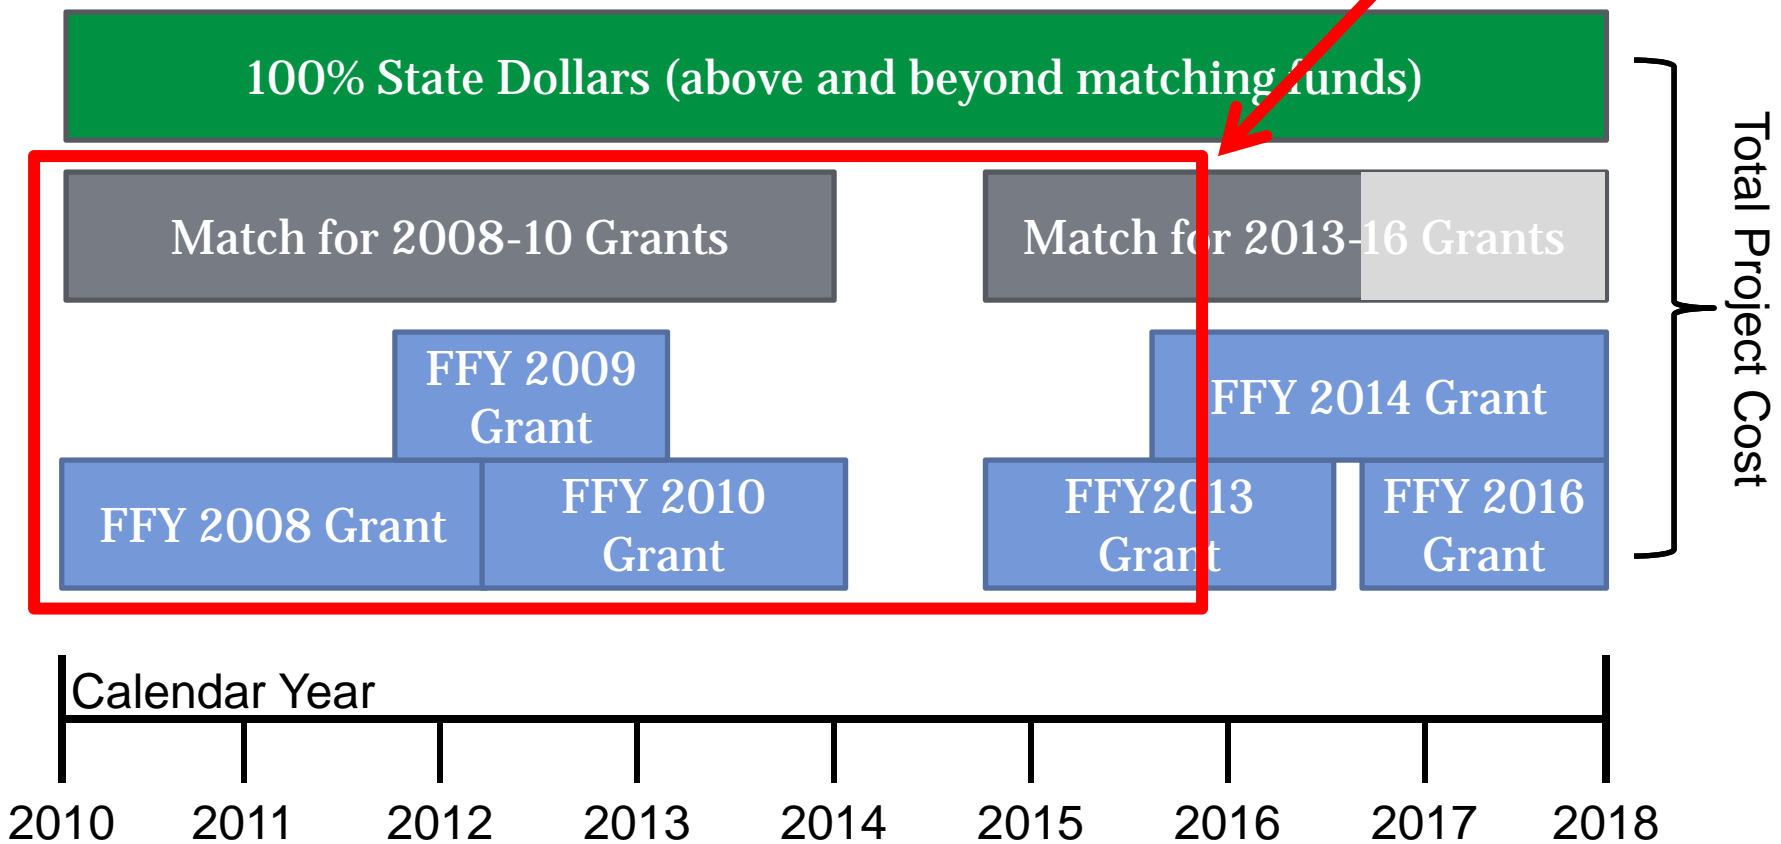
100% State Dollars (above and beyond matching funds)

Match for 2008-10 Grants

Match for 2013-16 Grants

Total Project Cost

FFY 2009 Grant

FFY 2014 Grant

FFY 2008 Grant

FFY 2010 Grant

FFY2013 Grant

FFY 2016 Grant

Calendar Year

2010 2011 2012 2013 2014 2015 2016 2017 2018